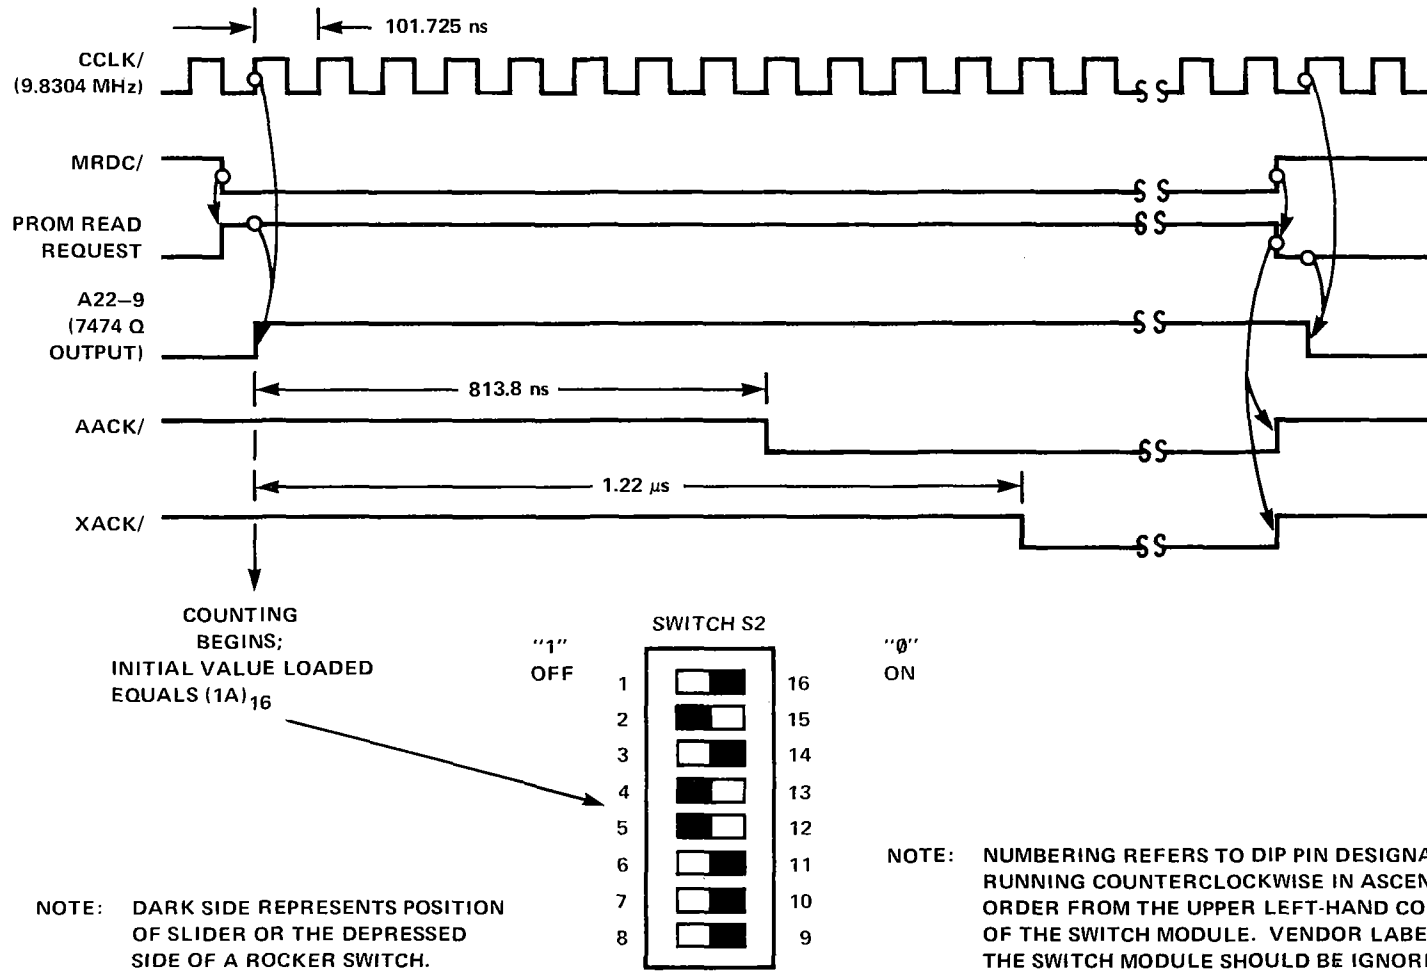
101.725 ns

CCLK/
(9.8304 MHz)

MRDC/

PROM READ
REQUEST

A22–9
(7474 Q
OUTPUT)

813.8 ns

AACK/

1.22 $\mu$s

XACK/

COUNTING
BEGINS;
INITIAL VALUE LOADED
EQUALS $(1A)_{16}$

SWITCH S2

"1"
OFF

"Ø"
ON

| | | |
|---|---|---|
| 1 | | 16 |
| 2 | | 15 |
| 3 | | 14 |
| 4 | | 13 |
| 5 | | 12 |
| 6 | | 11 |
| 7 | | 10 |
| 8 | | 9 |

NOTE: DARK SIDE REPRESENTS POSITION OF SLIDER OR THE DEPRESSED SIDE OF A ROCKER SWITCH.

NOTE: NUMBERING REFERS TO DIP PIN DESIGNA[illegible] RUNNING COUNTERCLOCKWISE IN ASCEN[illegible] ORDER FROM THE UPPER LEFT-HAND CO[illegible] OF THE SWITCH MODULE. VENDOR LABE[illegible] THE SWITCH MODULE SHOULD BE IGNOR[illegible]